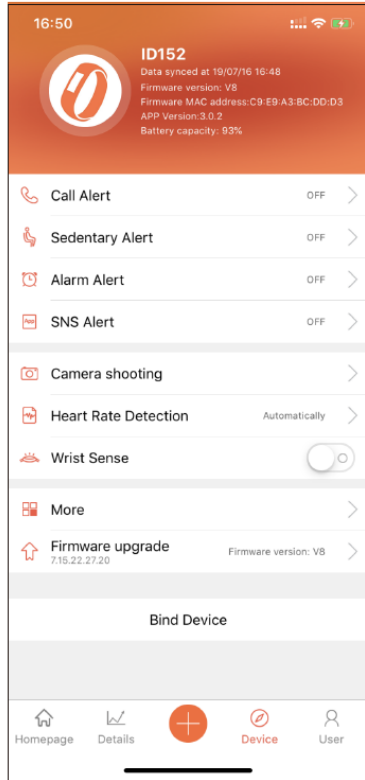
16:50

ID152
Data synced at 19/07/16 16:48
Firmware version: V8
Firmware MAC address:C9:E9:A3:BC:DD:D3
APP Version:3.0.2
Battery capacity: 93%

Call Alert OFF

Sedentary Alert OFF

Alarm Alert OFF

SNS Alert OFF

Camera shooting

Heart Rate Detection Automatically

Wrist Sense

More

Firmware upgrade
7.15.22.27.20
Firmware version: V8

Bind Device

Homepage
Details
Device
User